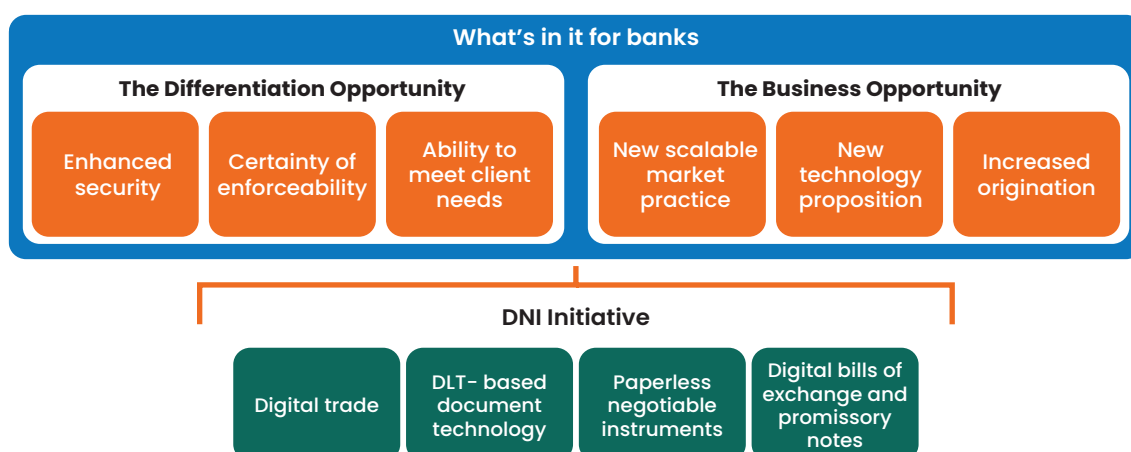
What’s in it for banks

The Differentiation Opportunity

Enhanced security

Certainty of enforceability

Ability to meet client needs

The Business Opportunity

New scalable market practice

New technology proposition

Increased origination

DNI Initiative

Digital trade

DLT- based document technology

Paperless negotiable instruments

Digital bills of exchange and promissory notes